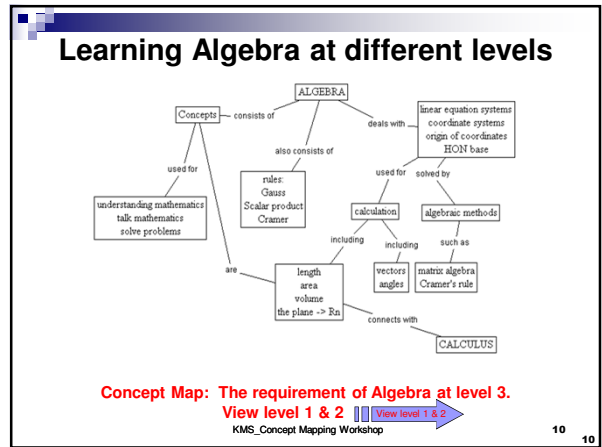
Learning Algebra at different levels

ALGEBRA

Concepts

consists of

deals with

linear equation systems
coordinate systems
origin of coordinates
HON base

also consists of

used for

rules:
Gauss
Scalar product
Cramer

used for

solved by

understanding mathematics
talk mathematics
solve problems

calculation

algebraic methods

including

including

such as

are

length
area
volume
the plane -> Rn

vectors
angles

matrix algebra
Cramer's rule

connects with

CALCULUS

Concept Map: The requirement of Algebra at level 3.
View level 1 & 2

View level 1 & 2

KMS_Concept Mapping Workshop

10

10